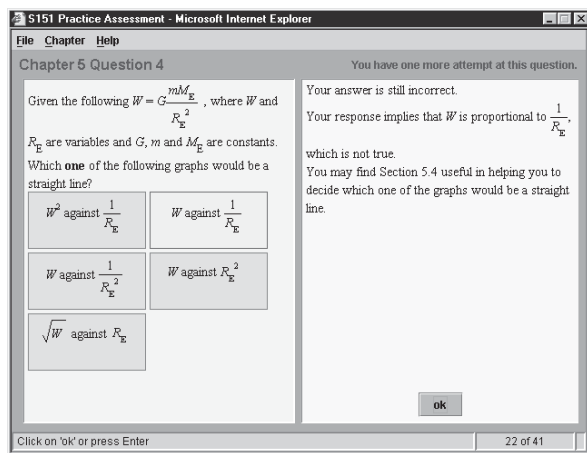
S151 Practice Assessment - Microsoft Internet Explorer

File Chapter Help

Chapter 5 Question 4

You have one more attempt at this question.

Given the following $W = G\frac{mM_E}{R_E^2}$, where $W$ and $R_E$ are variables and $G$, $m$ and $M_E$ are constants. Which **one** of the following graphs would be a straight line?

$W^2$ against $\frac{1}{R_E}$

$W$ against $\frac{1}{R_E}$

$W$ against $\frac{1}{R_E^2}$

$W$ against $R_E^2$

$\sqrt{W}$ against $R_E$

Your answer is still incorrect.

Your response implies that $W$ is proportional to $\frac{1}{R_E}$, which is not true.

You may find Section 5.4 useful in helping you to decide which one of the graphs would be a straight line.

ok

Click on 'ok' or press Enter

22 of 41